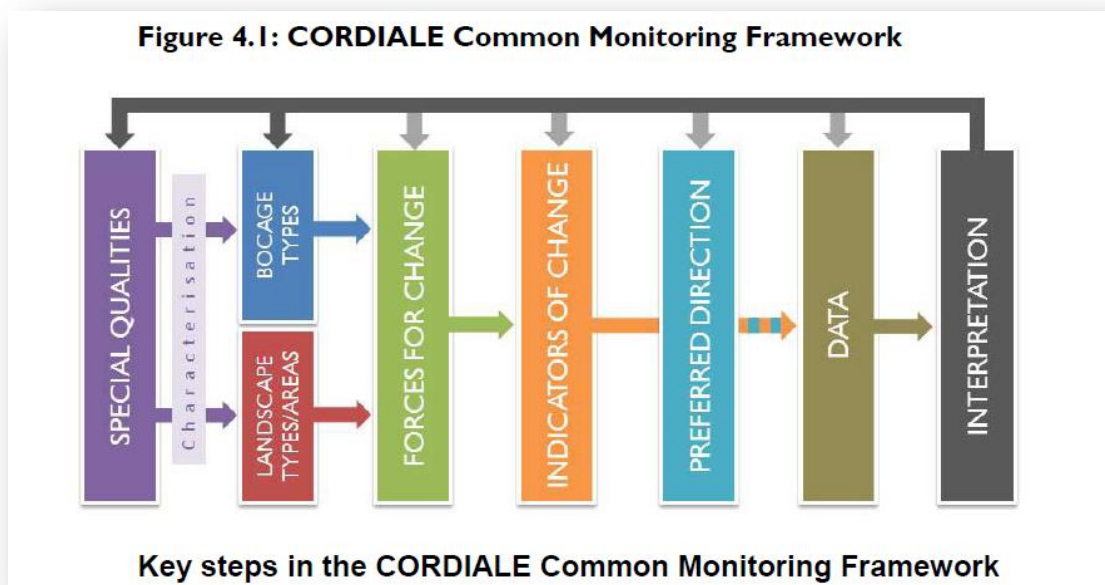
Figure 4.1: CORDIALE Common Monitoring Framework

SPECIAL QUALITIES

Characterisation

BOCAGE TYPES

LANDSCAPE TYPES/AREAS

FORCES FOR CHANGE

INDICATORS OF CHANGE

PREFERRED DIRECTION

DATA

INTERPRETATION

Key steps in the CORDIALE Common Monitoring Framework